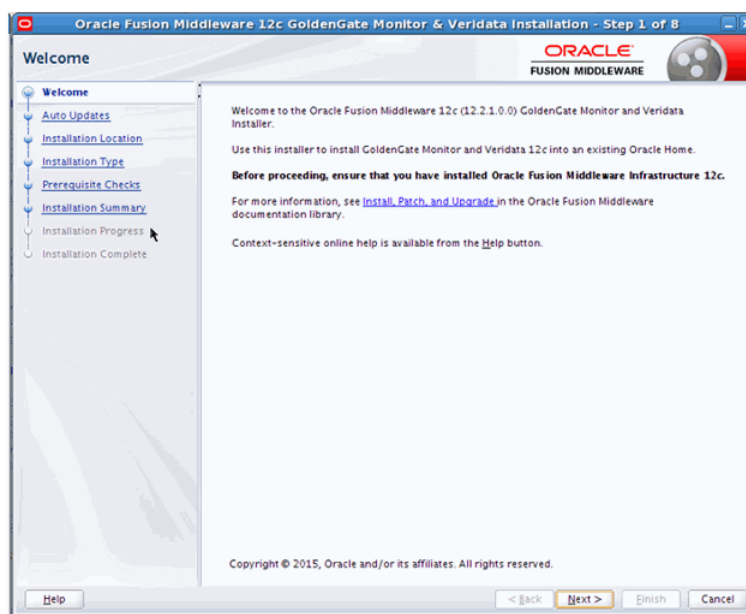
Oracle Fusion Middleware 12c GoldenGate Monitor & Veridata Installation - Step 1 of 8

Welcome

ORACLE
FUSION MIDDLEWARE

Welcome
Auto Updates
Installation Location
Installation Type
Prerequisite Checks
Installation Summary
Installation Progress
Installation Complete

Welcome to the Oracle Fusion Middleware 12c (12.2.1.0.0) GoldenGate Monitor and Veridata Installer.

Use this installer to install GoldenGate Monitor and Veridata 12c into an existing Oracle Home.

Before proceeding, ensure that you have installed Oracle Fusion Middleware Infrastructure 12c.

For more information, see Install, Patch, and Upgrade in the Oracle Fusion Middleware documentation library.

Context-sensitive online help is available from the Help button.

Copyright © 2015, Oracle and/or its affiliates. All rights reserved.

Help

< Back

Next >

Finish

Cancel